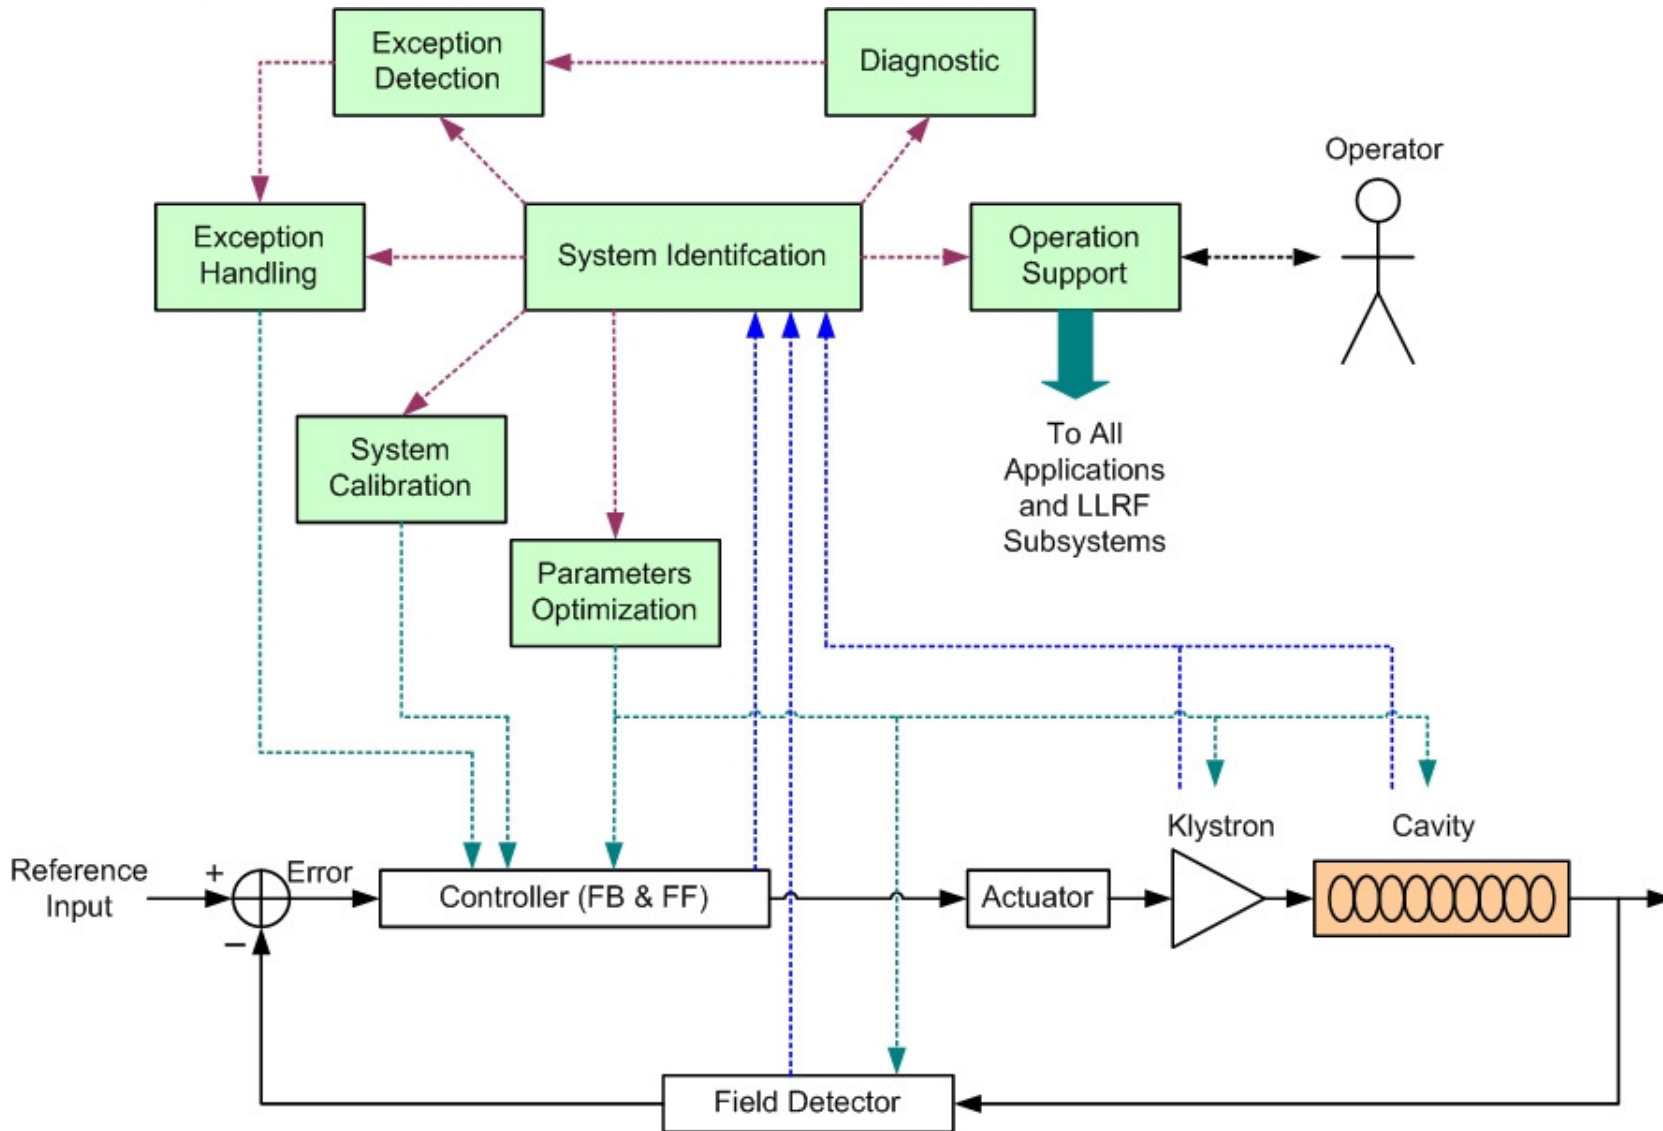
Exception Detection

Diagnostic

Operator

Exception Handling

System Identifcation

Operation Support

To All Applications and LLRF Subsystems

System Calibration

Parameters Optimization

Klystron

Cavity

Reference Input

+

−

Error

Controller (FB & FF)

Actuator

Field Detector